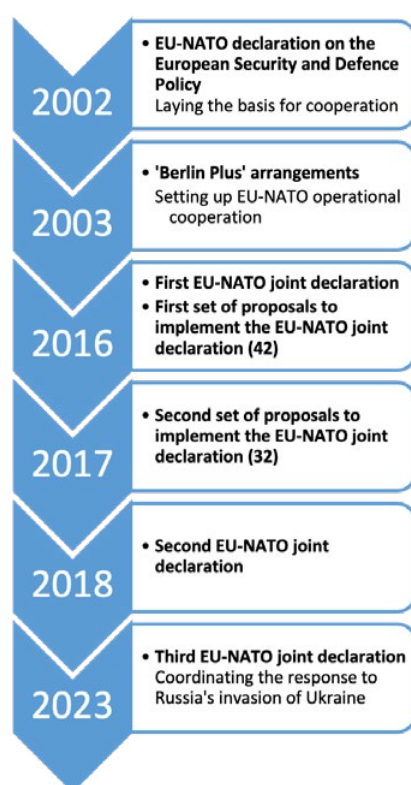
2002

• EU-NATO declaration on the European Security and Defence Policy
Laying the basis for cooperation

2003

• 'Berlin Plus' arrangements
Setting up EU-NATO operational cooperation

2016

• First EU-NATO joint declaration
• First set of proposals to implement the EU-NATO joint declaration (42)

2017

• Second set of proposals to implement the EU-NATO joint declaration (32)

2018

• Second EU-NATO joint declaration

2023

• Third EU-NATO joint declaration
Coordinating the response to Russia's invasion of Ukraine